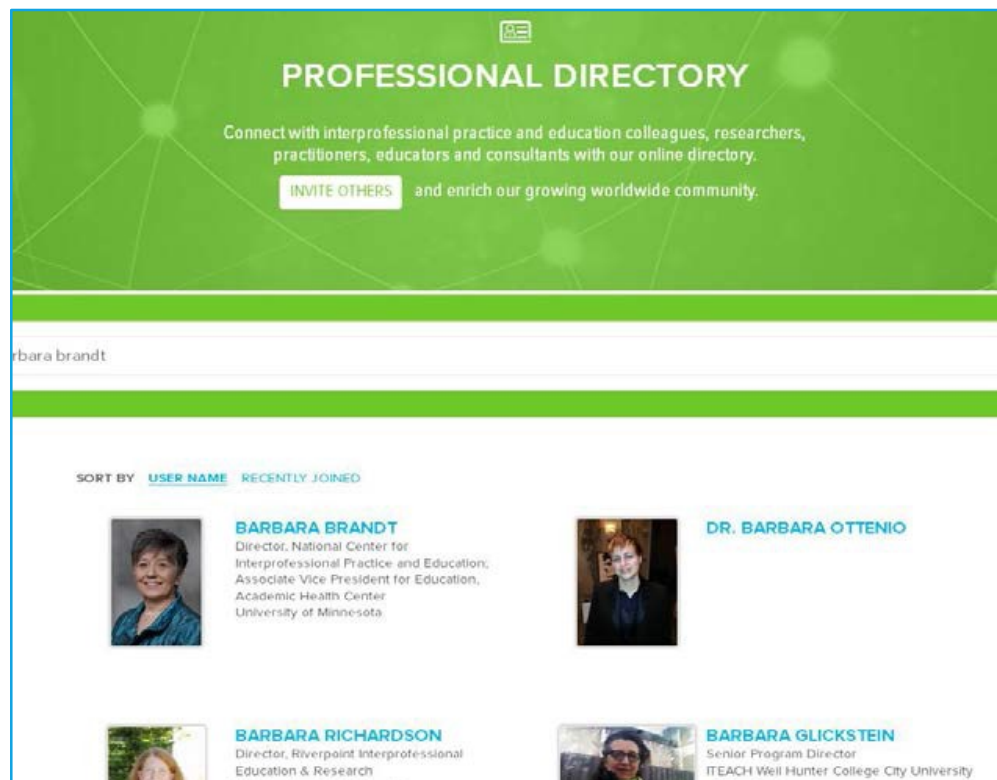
PROFESSIONAL DIRECTORY

Connect with interprofessional practice and education colleagues, researchers, practitioners, educators and consultants with our online directory.

INVITE OTHERS and enrich our growing worldwide community.

rbara brandt

SORT BY USER NAME RECENTLY JOINED

BARBARA BRANDT
Director, National Center for Interprofessional Practice and Education; Associate Vice President for Education, Academic Health Center
University of Minnesota

DR. BARBARA OTTENIO

BARBARA RICHARDSON
Director, Riverpoint Interprofessional Education & Research

BARBARA GLICKSTEIN
Senior Program Director
ITEACH Weil Hunter College City University